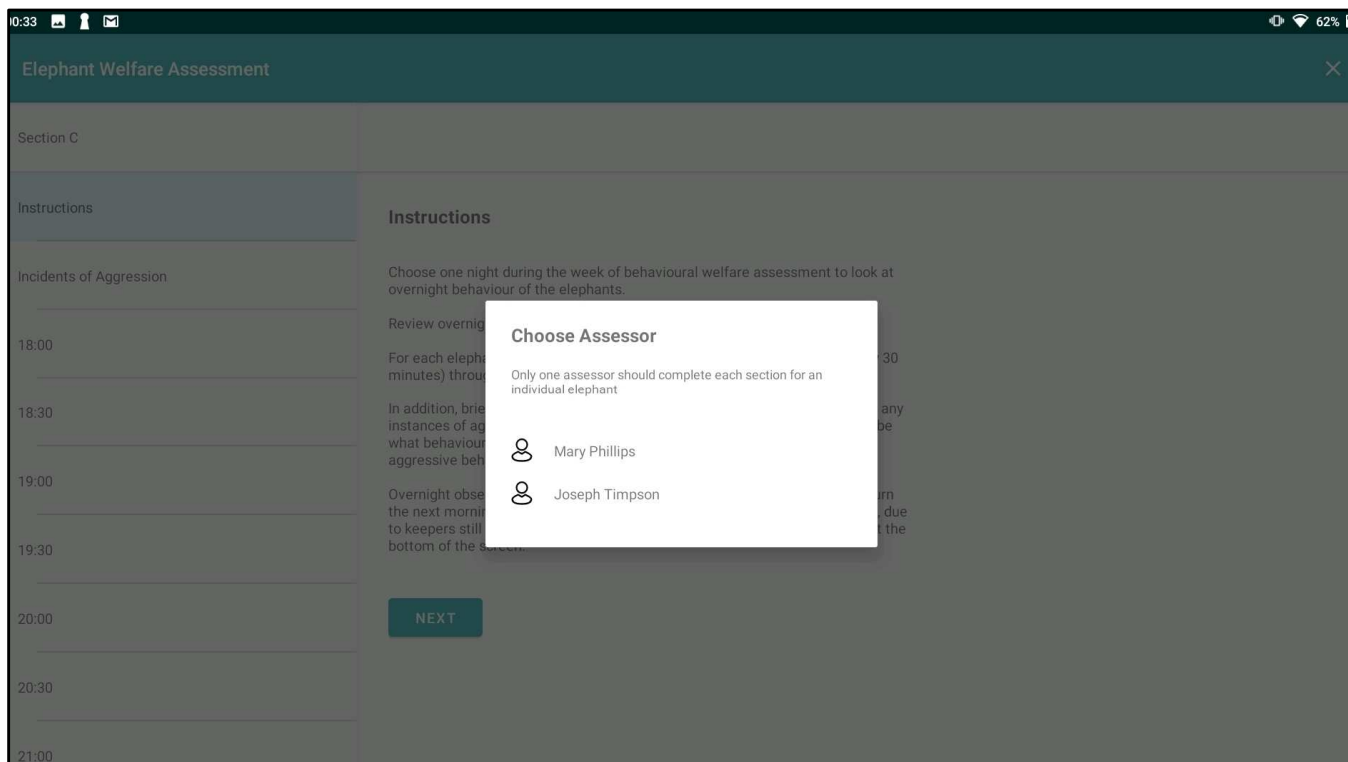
0:33

62%

Elephant Welfare Assessment

×

Section C

Instructions

Incidents of Aggression

18:00

18:30

19:00

19:30

20:00

20:30

21:00

Instructions

Choose one night during the week of behavioural welfare assessment to look at overnight behaviour of the elephants.

Review overnig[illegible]

For each elepha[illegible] 30 minutes) throu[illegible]

In addition, brie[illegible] any instances of ag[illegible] be what behaviour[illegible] aggressive beh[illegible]

Overnight obse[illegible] rn the next mornin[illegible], due to keepers still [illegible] the bottom of the s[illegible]

NEXT

Choose Assessor

Only one assessor should complete each section for an individual elephant

Mary Phillips

Joseph Timpson